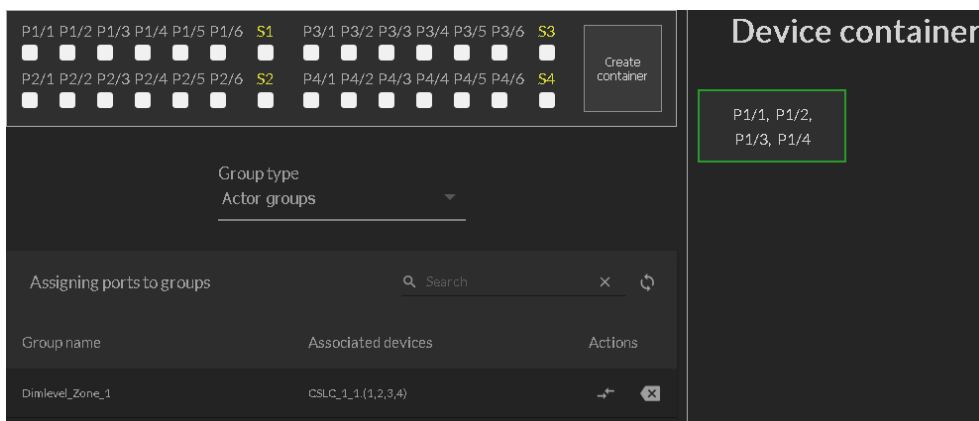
P1/1 P1/2 P1/3 P1/4 P1/5 P1/6 S1 P3/1 P3/2 P3/3 P3/4 P3/5 P3/6 S3

P2/1 P2/2 P2/3 P2/4 P2/5 P2/6 S2 P4/1 P4/2 P4/3 P4/4 P4/5 P4/6 S4

Create container

Device container

P1/1, P1/2, P1/3, P1/4

Group type
Actor groups

Assigning ports to groups

Search

| Group name | Associated devices | Actions |
|---|---|---|
| Dimlevel_Zone_1 | CSLC_1_1.(1,2,3,4) | |